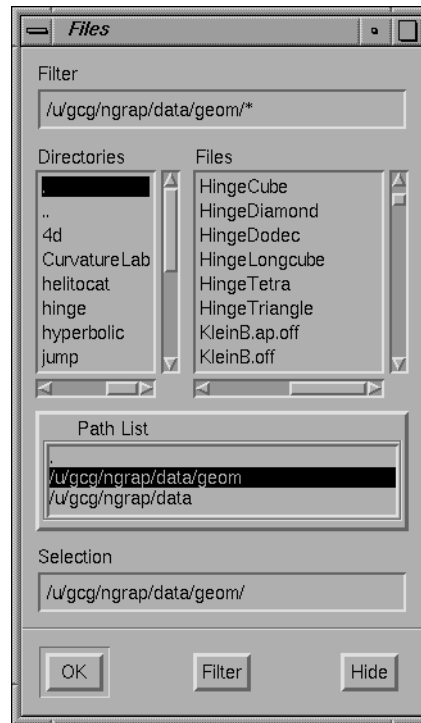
Files

Filter

/u/gcg/ngrap/data/geom/*

Directories

.
..
4d
CurvatureLab
helitocat
hinge
hyperbolic
jump

Files

HingeCube
HingeDiamond
HingeDodec
HingeLongcube
HingeTetra
HingeTriangle
KleinB.ap.off
KleinB.off

Path List

.
/u/gcg/ngrap/data/geom
/u/gcg/ngrap/data

Selection

/u/gcg/ngrap/data/geom/

OK

Filter

Hide